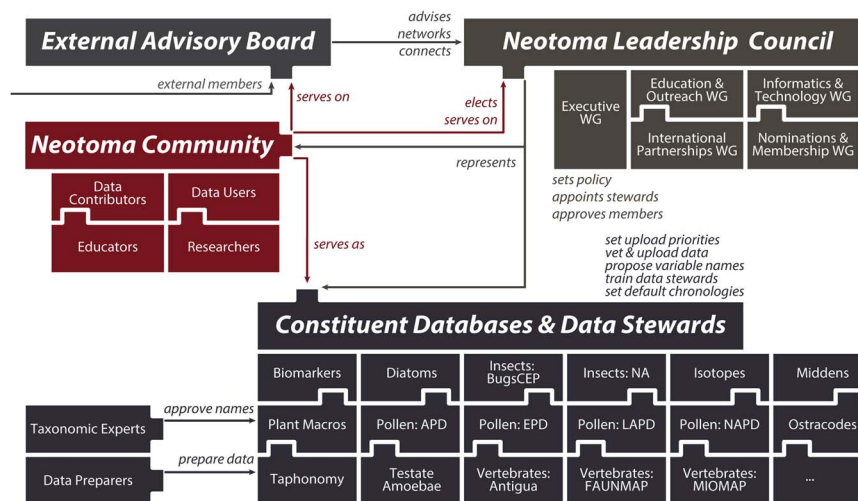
External Advisory Board

advises
networks
connects

Neotoma Leadership Council

external members

serves on

elects
serves on

Executive WG

Education & Outreach WG

Informatics & Technology WG

International Partnerships WG

Nominations & Membership WG

Neotoma Community

represents

Data Contributors

Data Users

Educators

Researchers

sets policy
appoints stewards
approves members

serves as

set upload priorities
vet & upload data
propose variable names
train data stewards
set default chronologies

Constituent Databases & Data Stewards

| Biomarkers | Diatoms | Insects: BugsCEP | Insects: NA | Isotopes | Middens |
|---|---|---|---|---|---|
| Plant Macros | Pollen: APD | Pollen: EPD | Pollen: LAPD | Pollen: NAPD | Ostracodes |
| Taphonomy | Testate Amoebae | Vertebrates: Antigua | Vertebrates: FAUNMAP | Vertebrates: MIOMAP | ... |

Taxonomic Experts

approve names

Data Preparers

prepare data